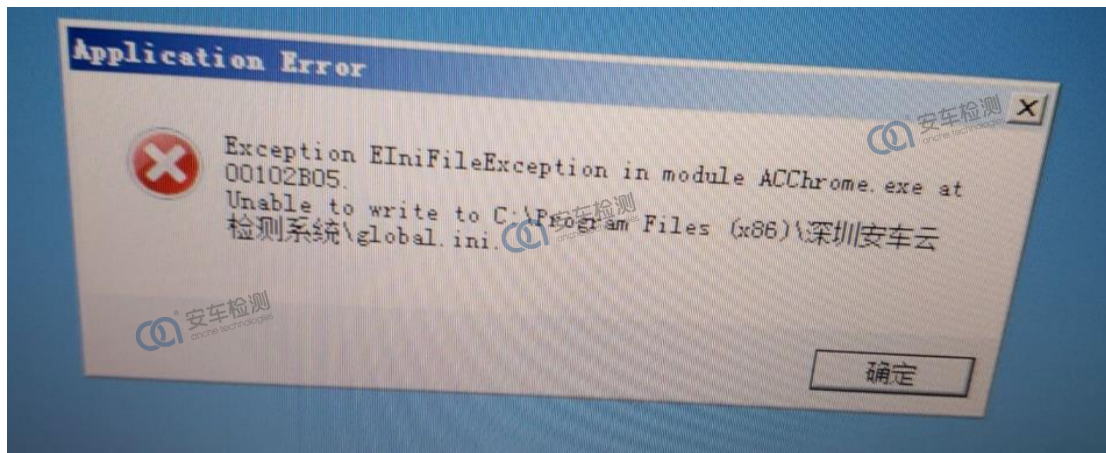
Application Error

X

安车检测 anche technologies

Exception EIniFileException in module ACChrome.exe at 00102B05.
Unable to write to C:\Program Files (x86)\深圳安车云检测系统\global.ini.

安车检测 anche technologies

安车检测 anche technologies

确定